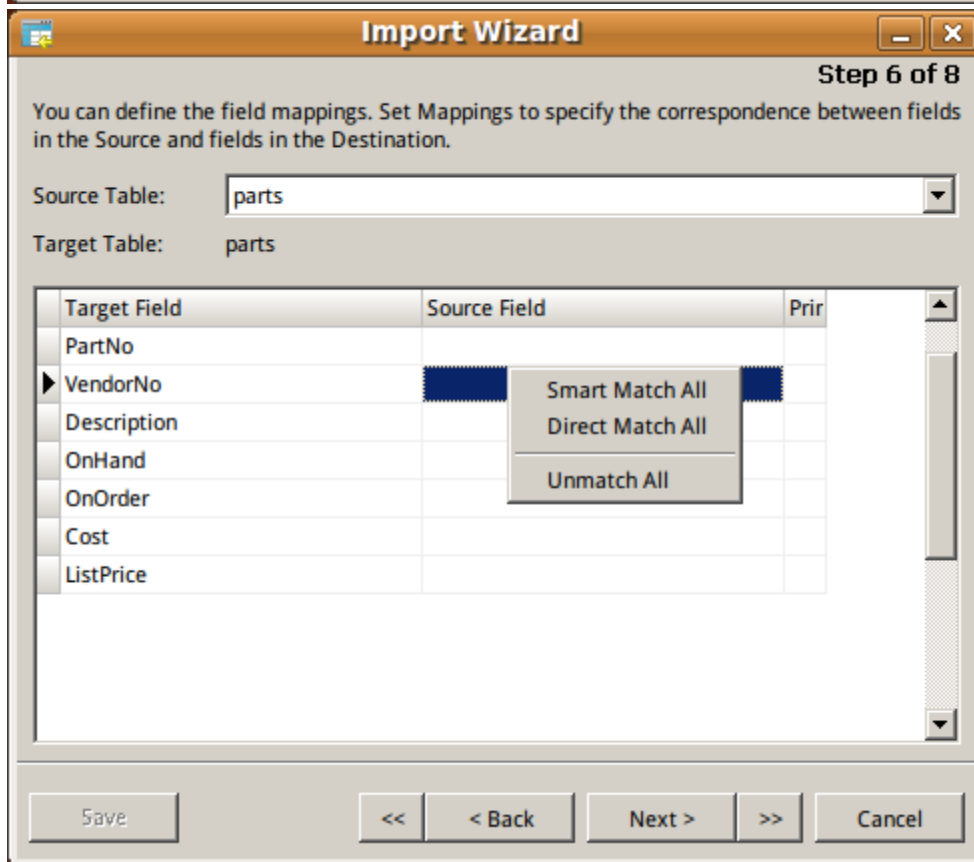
Import Wizard

Step 6 of 8

You can define the field mappings. Set Mappings to specify the correspondence between fields in the Source and fields in the Destination.

Source Table: parts

Target Table: parts

| Target Field | Source Field | Prir |
|---|---|---|
| PartNo | | |
| VendorNo | | |
| Description | | |
| OnHand | | |
| OnOrder | | |
| Cost | | |
| ListPrice | | |

Smart Match All
Direct Match All
Unmatch All

Save
<<
< Back
Next >
>>
Cancel